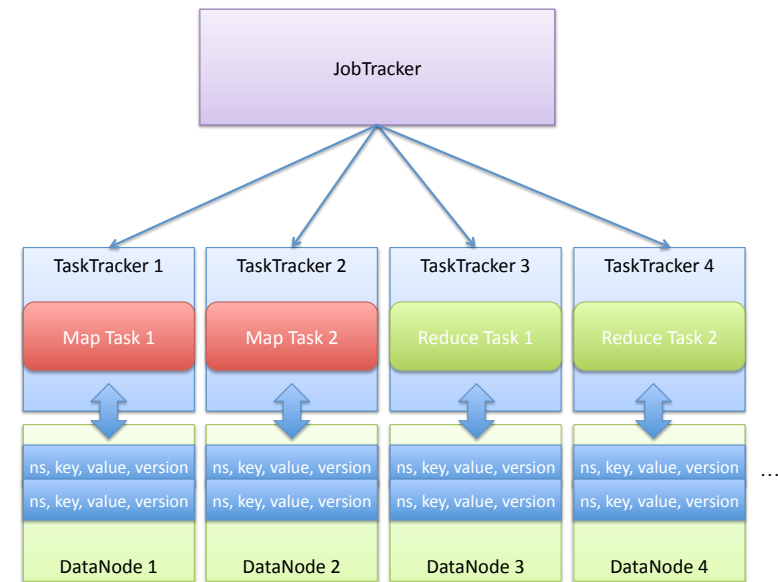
JobTracker

TaskTracker 1

Map Task 1

ns, key, value, version

ns, key, value, version

DataNode 1

TaskTracker 2

Map Task 2

ns, key, value, version

ns, key, value, version

DataNode 2

TaskTracker 3

Reduce Task 1

ns, key, value, version

ns, key, value, version

DataNode 3

TaskTracker 4

Reduce Task 2

ns, key, value, version

ns, key, value, version

DataNode 4

…